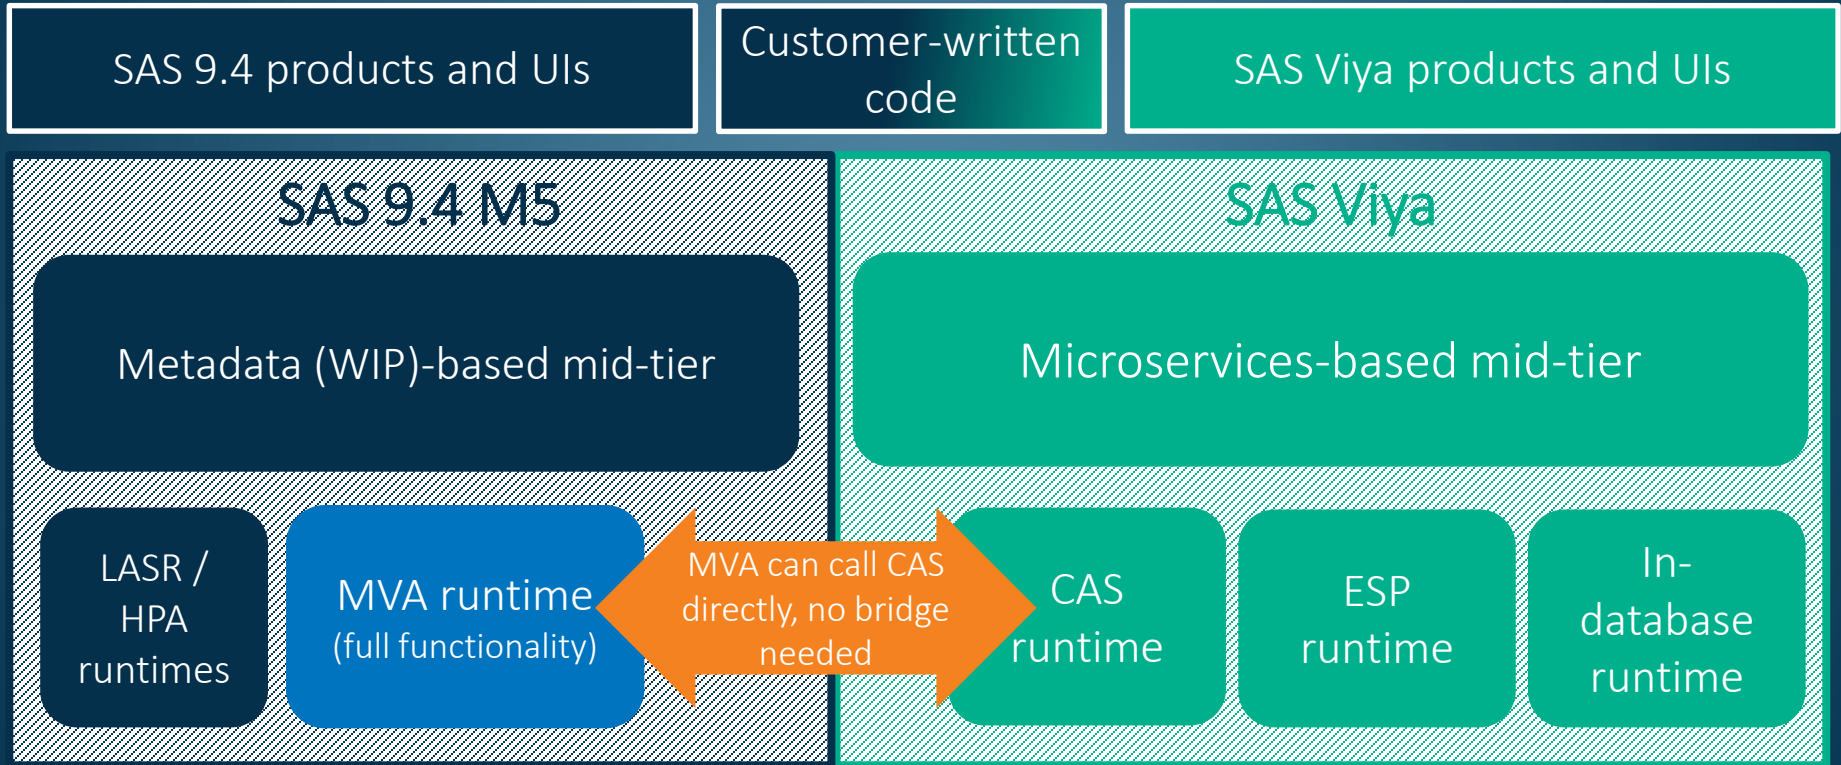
SAS 9.4 products and UIs

Customer-written code

SAS Viya products and UIs

SAS 9.4 M5

SAS Viya

Metadata (WIP)-based mid-tier

Microservices-based mid-tier

LASR / HPA runtimes

MVA runtime (full functionality)

MVA can call CAS directly, no bridge needed

CAS runtime

ESP runtime

In-database runtime